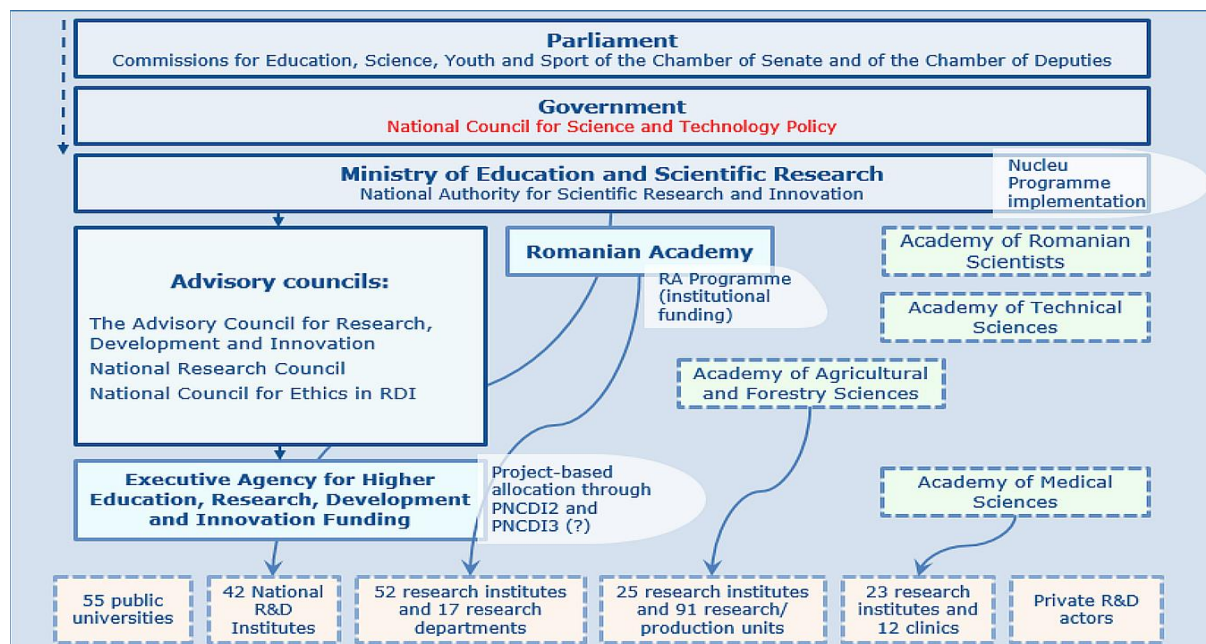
Parliament
Commissions for Education, Science, Youth and Sport of the Chamber of Senate and of the Chamber of Deputies

Government
National Council for Science and Technology Policy

Ministry of Education and Scientific Research
National Authority for Scientific Research and Innovation

Nucleu Programme implementation

Advisory councils:
The Advisory Council for Research, Development and Innovation
National Research Council
National Council for Ethics in RDI

Romanian Academy

RA Programme (institutional funding)

Academy of Romanian Scientists

Academy of Technical Sciences

Academy of Agricultural and Forestry Sciences

Executive Agency for Higher Education, Research, Development and Innovation Funding

Project-based allocation through PNCDI2 and PNCDI3 (?)

Academy of Medical Sciences

55 public universities

42 National R&D Institutes

52 research institutes and 17 research departments

25 research institutes and 91 research/ production units

23 research institutes and 12 clinics

Private R&D actors